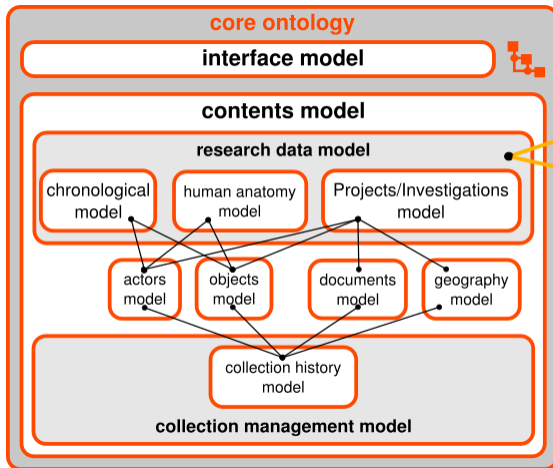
core ontology

interface model

contents model

research data model

chronological model

human anatomy model

Projects/Investigations model

actors model

objects model

documents model

geography model

collection history model

collection management model